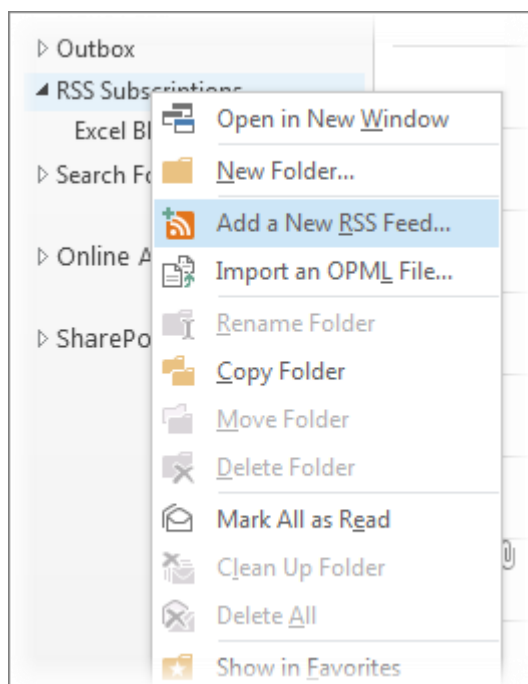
▷ Outbox
◢ RSS Subscriptions
Excel Bl
▷ Search Fo
▷ Online A
▷ SharePo

Open in New Window
New Folder...
Add a New RSS Feed...
Import an OPML File...
Rename Folder
Copy Folder
Move Folder
Delete Folder
Mark All as Read
Clean Up Folder
Delete All
Show in Favorites